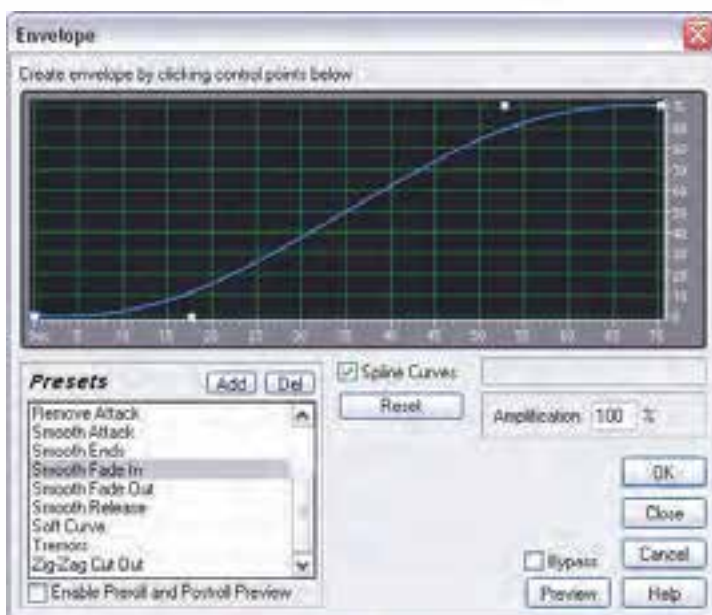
Envelope

Create envelope by clicking control points below

Presets
Add
Del
Remove Attack
Smooth Attack
Smooth Ends
Smooth Fade In
Smooth Fade Out
Smooth Release
Soft Curve
Tremors
Zig-Zag Cut Out
Enable Preroll and Postroll Preview

Spline Curves
Reset
Amplification 100 %

OK
Close
Cancel
Help
Bypass
Preview